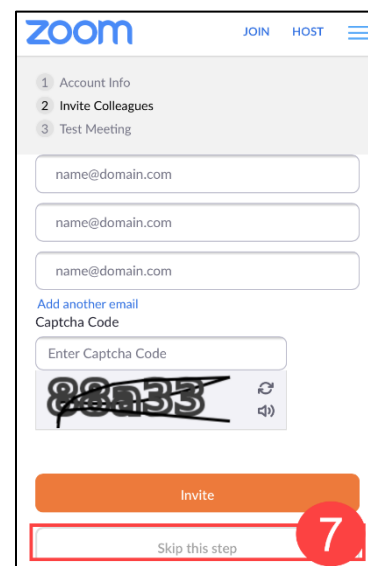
zoom JOIN HOST

1 Account Info
2 Invite Colleagues
3 Test Meeting

name@domain.com

name@domain.com

name@domain.com

Add another email

Captcha Code

Enter Captcha Code

88a33

Invite

Skip this step

7